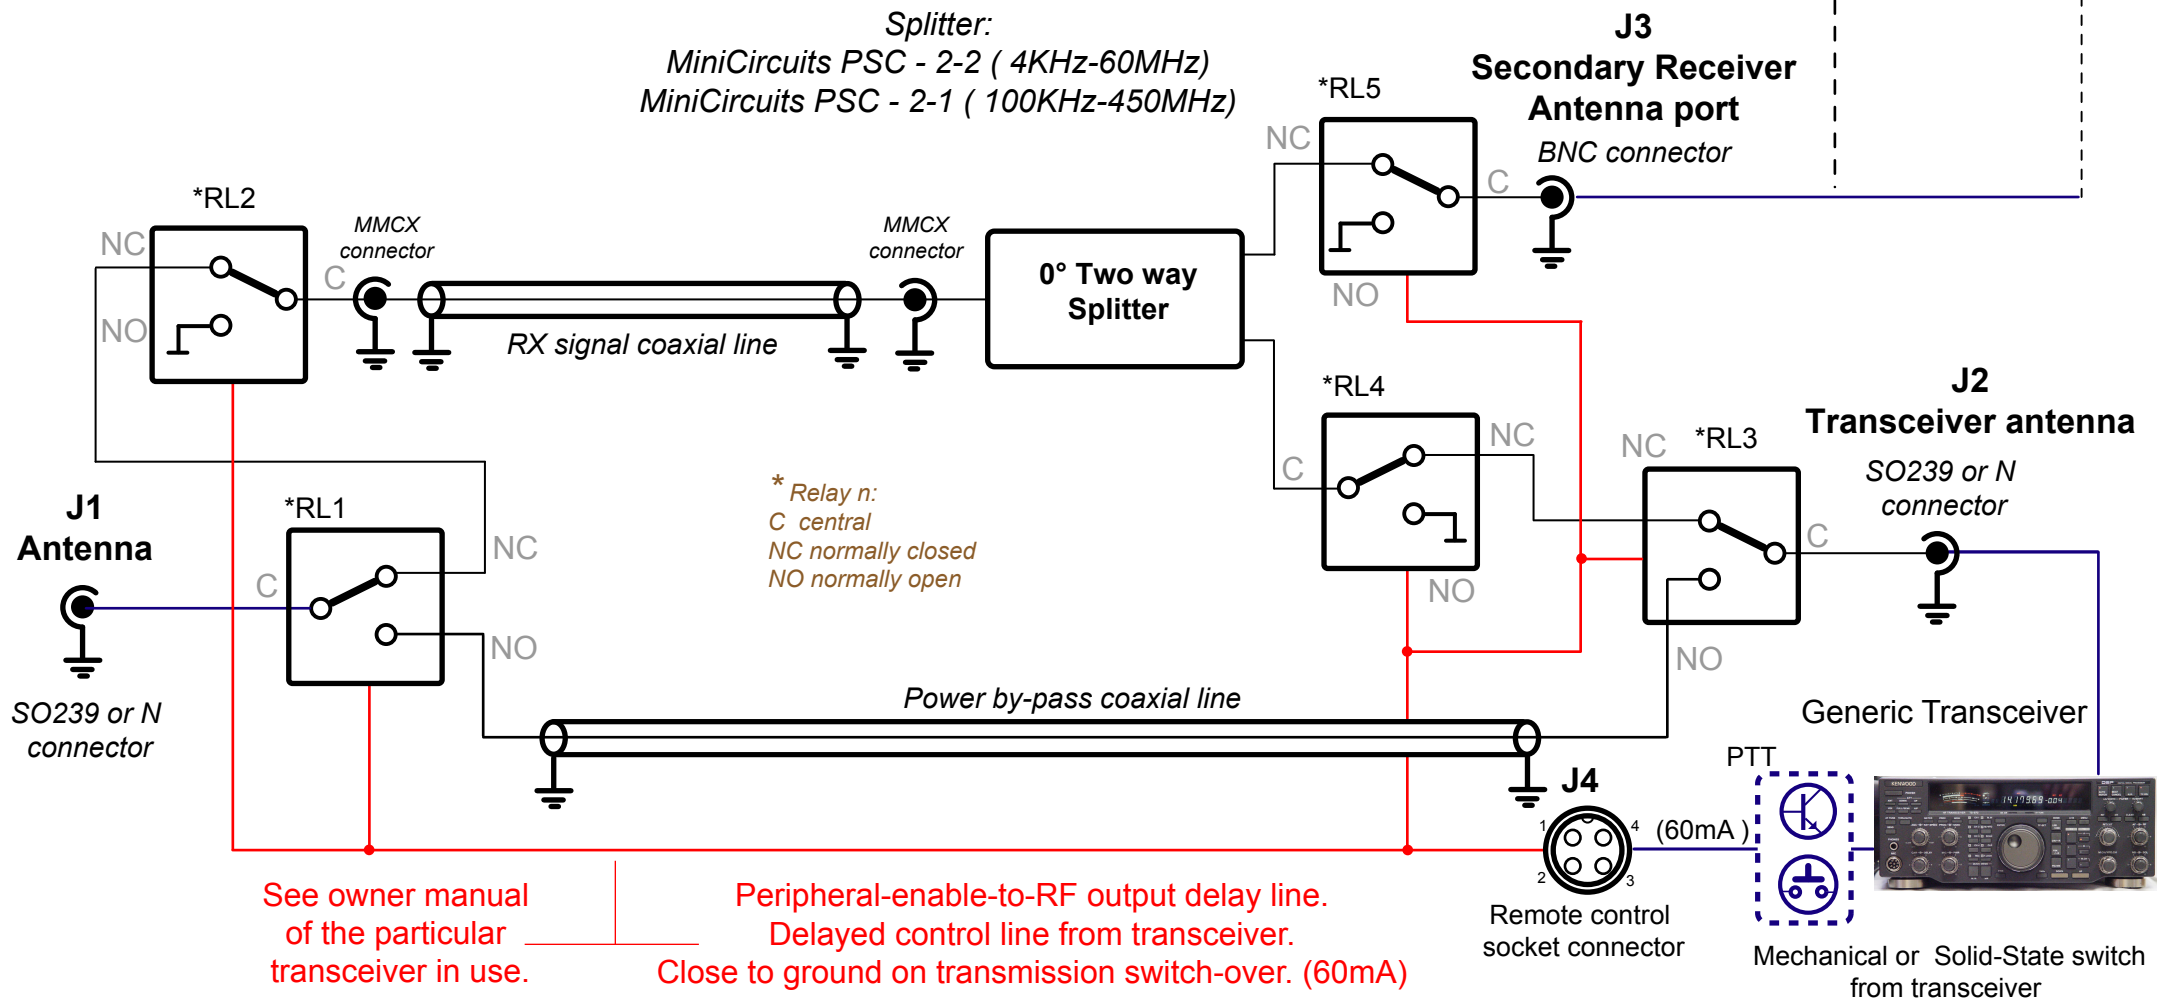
Splitter:
MiniCircuits PSC - 2-2 ( 4KHz-60MHz)
MiniCircuits PSC - 2-1 ( 100KHz-450MHz)

J3
Secondary Receiver
Antenna port
BNC connector

*RL5
NC
C
NO

*RL2
NC
C
NO

MMCX
connector

MMCX
connector

0° Two way
Splitter

RX signal coaxial line

*RL4
C
NC
NO

J2
Transceiver antenna
SO239 or N
connector

NC
*RL3
C
NO

J1
Antenna

*RL1
C
NC
NO

SO239 or N
connector

* Relay n:
C central
NC normally closed
NO normally open

Power by-pass coaxial line

Generic Transceiver

PTT

J4
1
4
2
3
(60mA )

Remote control
socket connector

Mechanical or Solid-State switch
from transceiver

See owner manual
of the particular
transceiver in use.

Peripheral-enable-to-RF output delay line.
Delayed control line from transceiver.
Close to ground on transmission switch-over. (60mA)